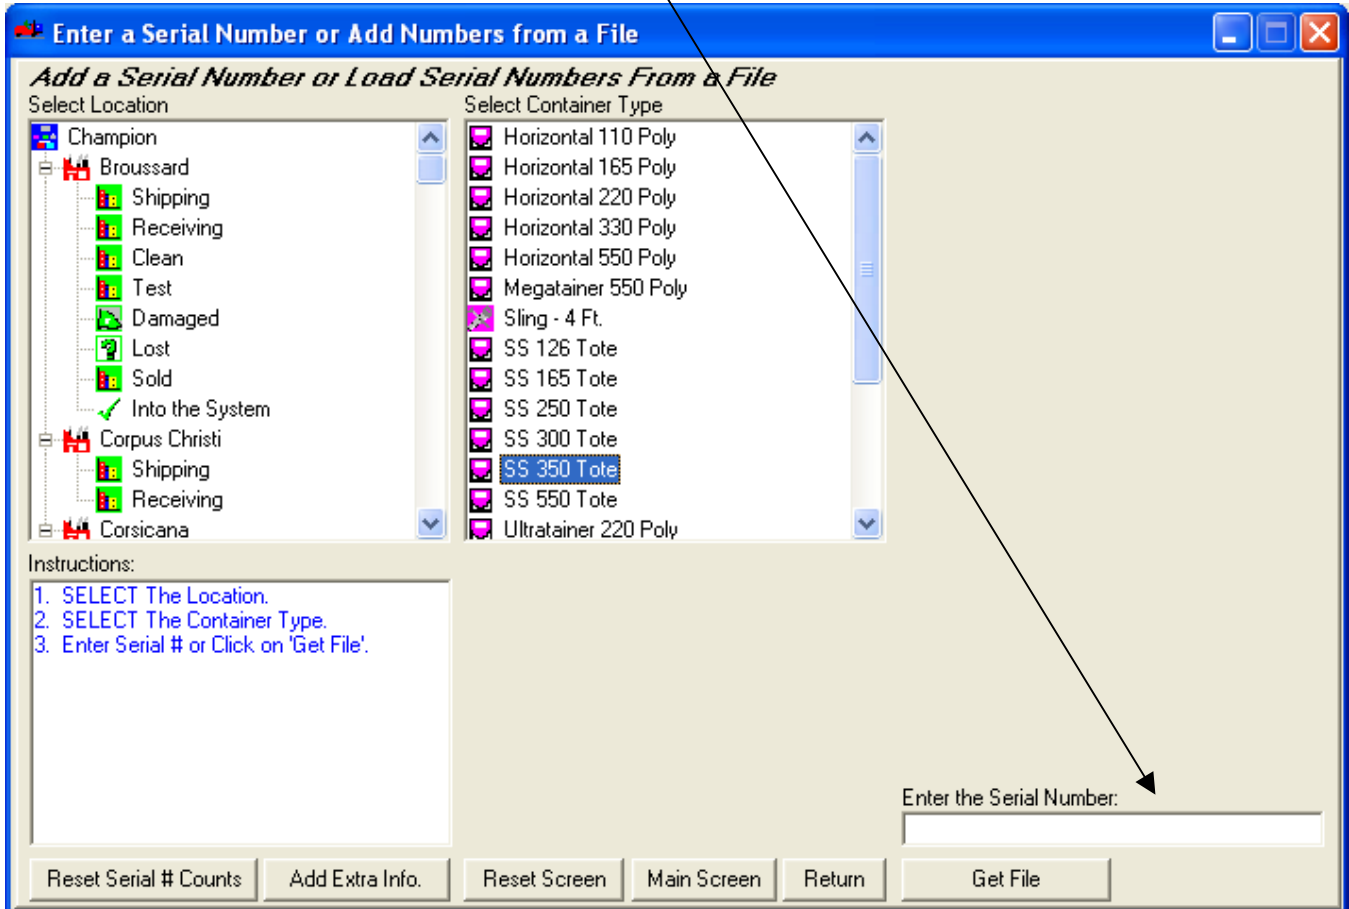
Enter a Serial Number or Add Numbers from a File

Add a Serial Number or Load Serial Numbers From a File

Select Location

Champion
Broussard
Shipping
Receiving
Clean
Test
Damaged
Lost
Sold
Into the System
Corpus Christi
Shipping
Receiving
Corsicana

Select Container Type

Horizontal 110 Poly
Horizontal 165 Poly
Horizontal 220 Poly
Horizontal 330 Poly
Horizontal 550 Poly
Megatainer 550 Poly
Sling - 4 Ft.
SS 126 Tote
SS 165 Tote
SS 250 Tote
SS 300 Tote
SS 350 Tote
SS 550 Tote
Ultratainer 220 Poly

Instructions:

1. SELECT The Location.
2. SELECT The Container Type.
3. Enter Serial # or Click on 'Get File'.

Enter the Serial Number:

Reset Serial # Counts
Add Extra Info.
Reset Screen
Main Screen
Return
Get File